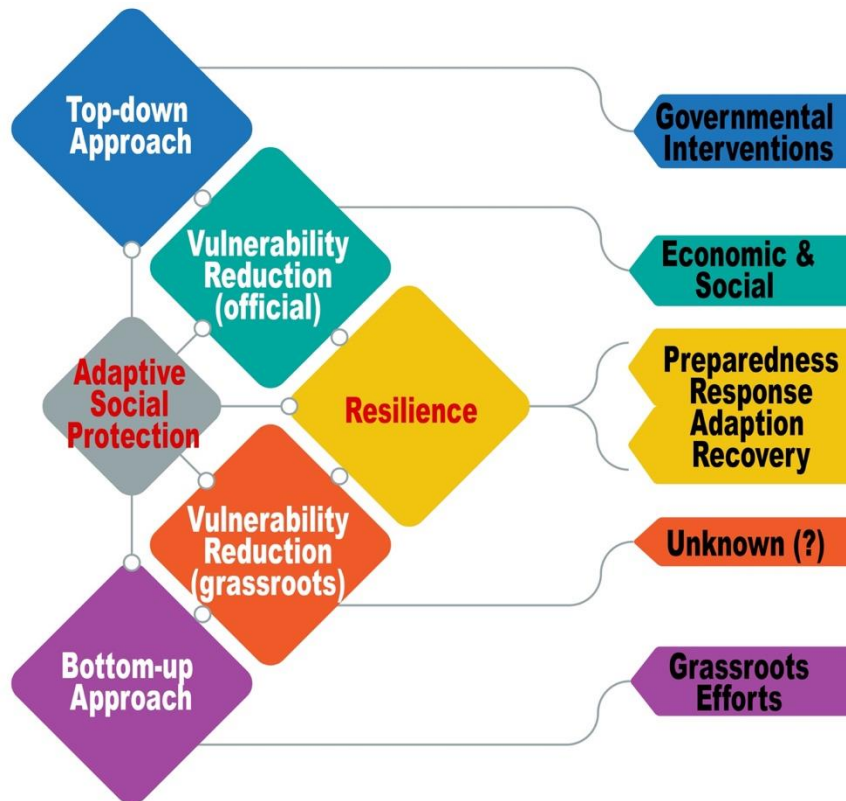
Top-down Approach

Governmental Interventions

Vulnerability Reduction (official)

Economic & Social

Adaptive Social Protection

Resilience

Preparedness
Response
Adaption
Recovery

Vulnerability Reduction (grassroots)

Unknown (?)

Bottom-up Approach

Grassroots Efforts